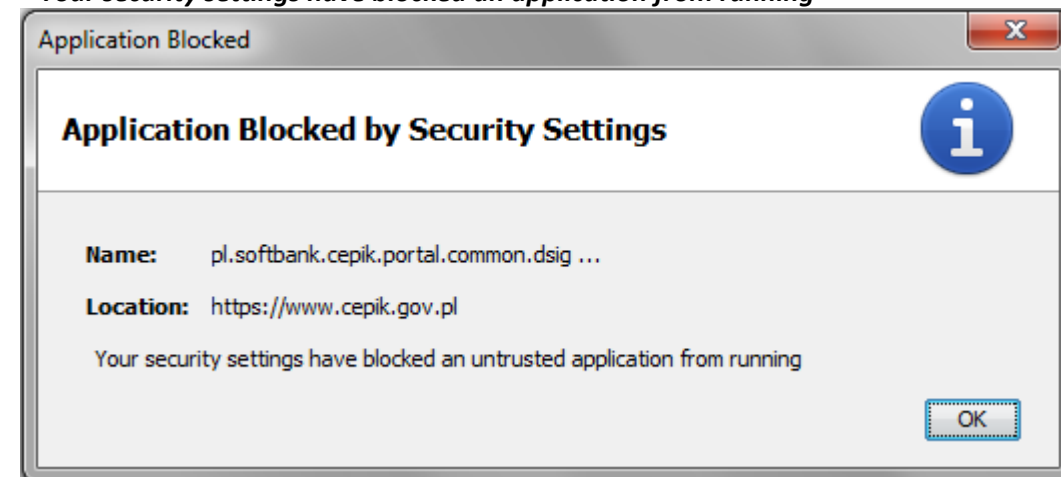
Your security settings have blocked an application from running

Application Blocked

Application Blocked by Security Settings

Name: pl.softbank.cepik.portal.common.dsig ...

Location: https://www.cepik.gov.pl

Your security settings have blocked an untrusted application from running

OK